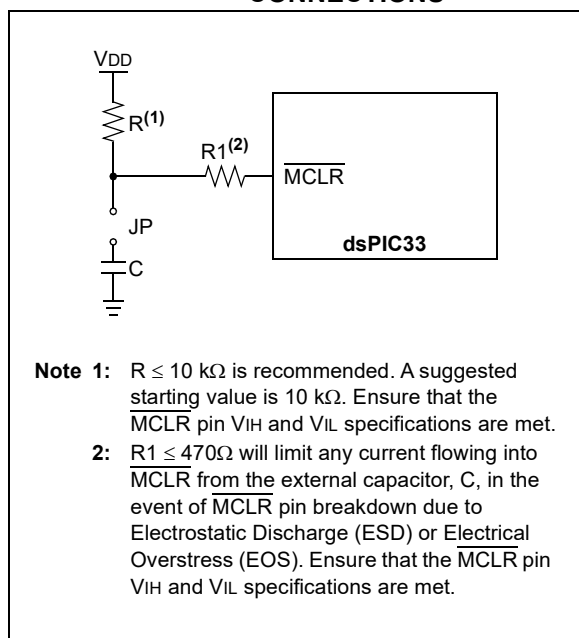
CONNECTIONS

VDD

R$^{(1)}$

R1$^{(2)}$

$\overline{MCLR}$

JP

C

dsPIC33

Note 1: R ≤ 10 kΩ is recommended. A suggested starting value is 10 kΩ. Ensure that the $\overline{MCLR}$ pin VIH and VIL specifications are met.

2: R1 ≤ 470Ω will limit any current flowing into $\overline{MCLR}$ from the external capacitor, C, in the event of $\overline{MCLR}$ pin breakdown due to Electrostatic Discharge (ESD) or Electrical Overstress (EOS). Ensure that the $\overline{MCLR}$ pin VIH and VIL specifications are met.